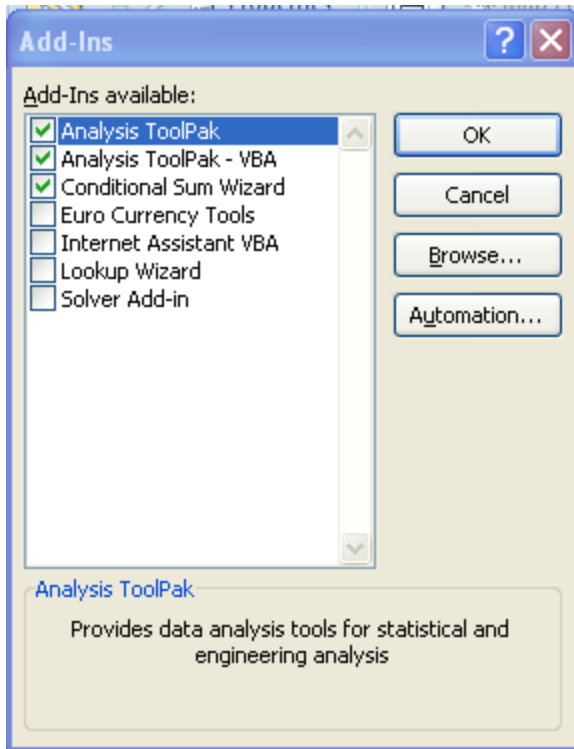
Add-Ins

Add-Ins available:

Analysis ToolPak
Analysis ToolPak - VBA
Conditional Sum Wizard
Euro Currency Tools
Internet Assistant VBA
Lookup Wizard
Solver Add-in

OK
Cancel
Browse...
Automation...

Analysis ToolPak

Provides data analysis tools for statistical and engineering analysis